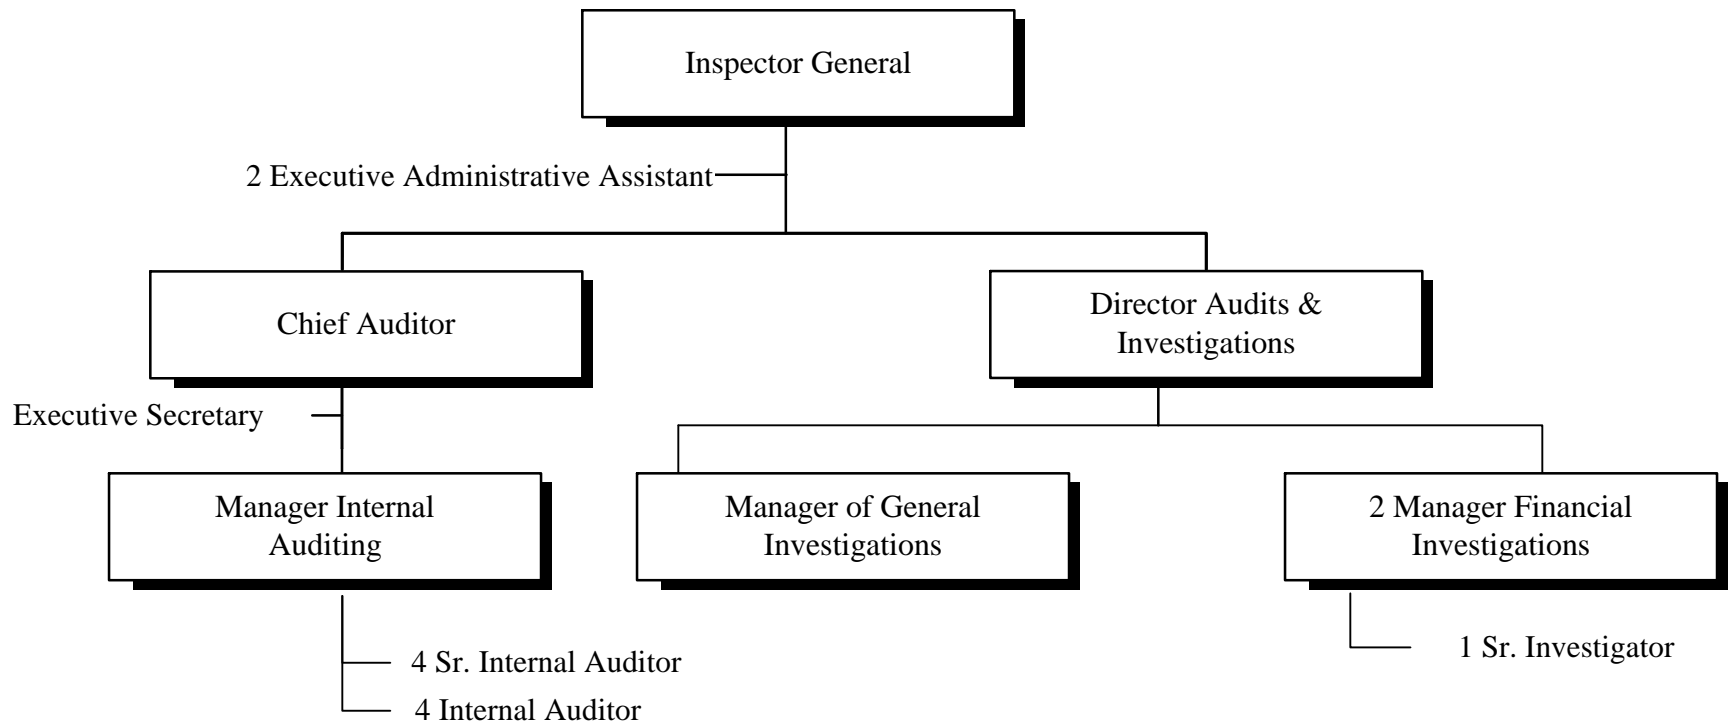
Inspector General

2 Executive Administrative Assistant

Chief Auditor

Director Audits & Investigations

Executive Secretary

Manager Internal Auditing

Manager of General Investigations

2 Manager Financial Investigations

4 Sr. Internal Auditor

4 Internal Auditor

1 Sr. Investigator